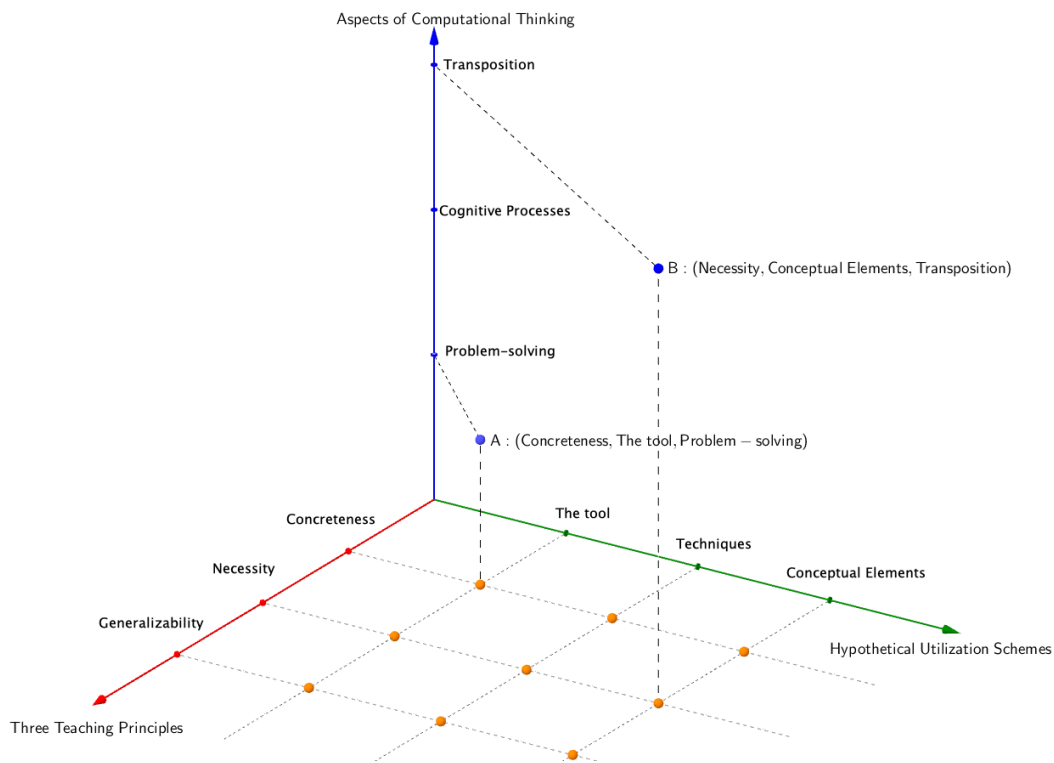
Aspects of Computational Thinking

Transposition

Cognitive Processes

B : (Necessity, Conceptual Elements, Transposition)

Problem–solving

A : (Concreteness, The tool, Problem – solving)

Concreteness

The tool

Techniques

Conceptual Elements

Necessity

Generalizability

Hypothetical Utilization Schemes

Three Teaching Principles